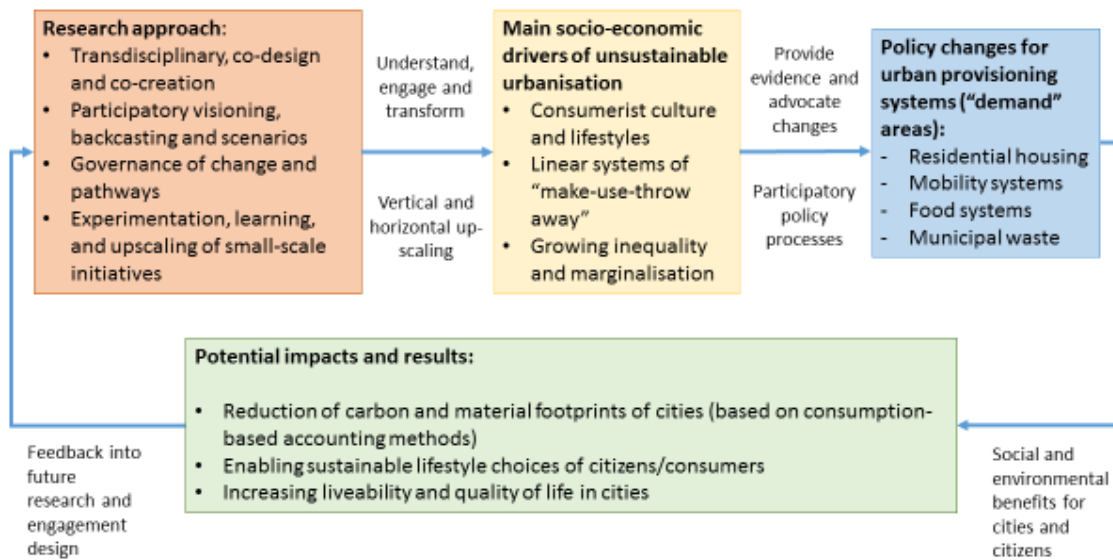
**Research approach:**
- Transdisciplinary, co-design and co-creation
- Participatory visioning, backcasting and scenarios
- Governance of change and pathways
- Experimentation, learning, and upscaling of small-scale initiatives

Understand, engage and transform

Vertical and horizontal up-scaling

**Main socio-economic drivers of unsustainable urbanisation**
- Consumerist culture and lifestyles
- Linear systems of "make-use-throw away"
- Growing inequality and marginalisation

Provide evidence and advocate changes

Participatory policy processes

**Policy changes for urban provisioning systems ("demand" areas):**
- Residential housing
- Mobility systems
- Food systems
- Municipal waste

**Potential impacts and results:**
- Reduction of carbon and material footprints of cities (based on consumption-based accounting methods)
- Enabling sustainable lifestyle choices of citizens/consumers
- Increasing liveability and quality of life in cities

Feedback into future research and engagement design

Social and environmental benefits for cities and citizens